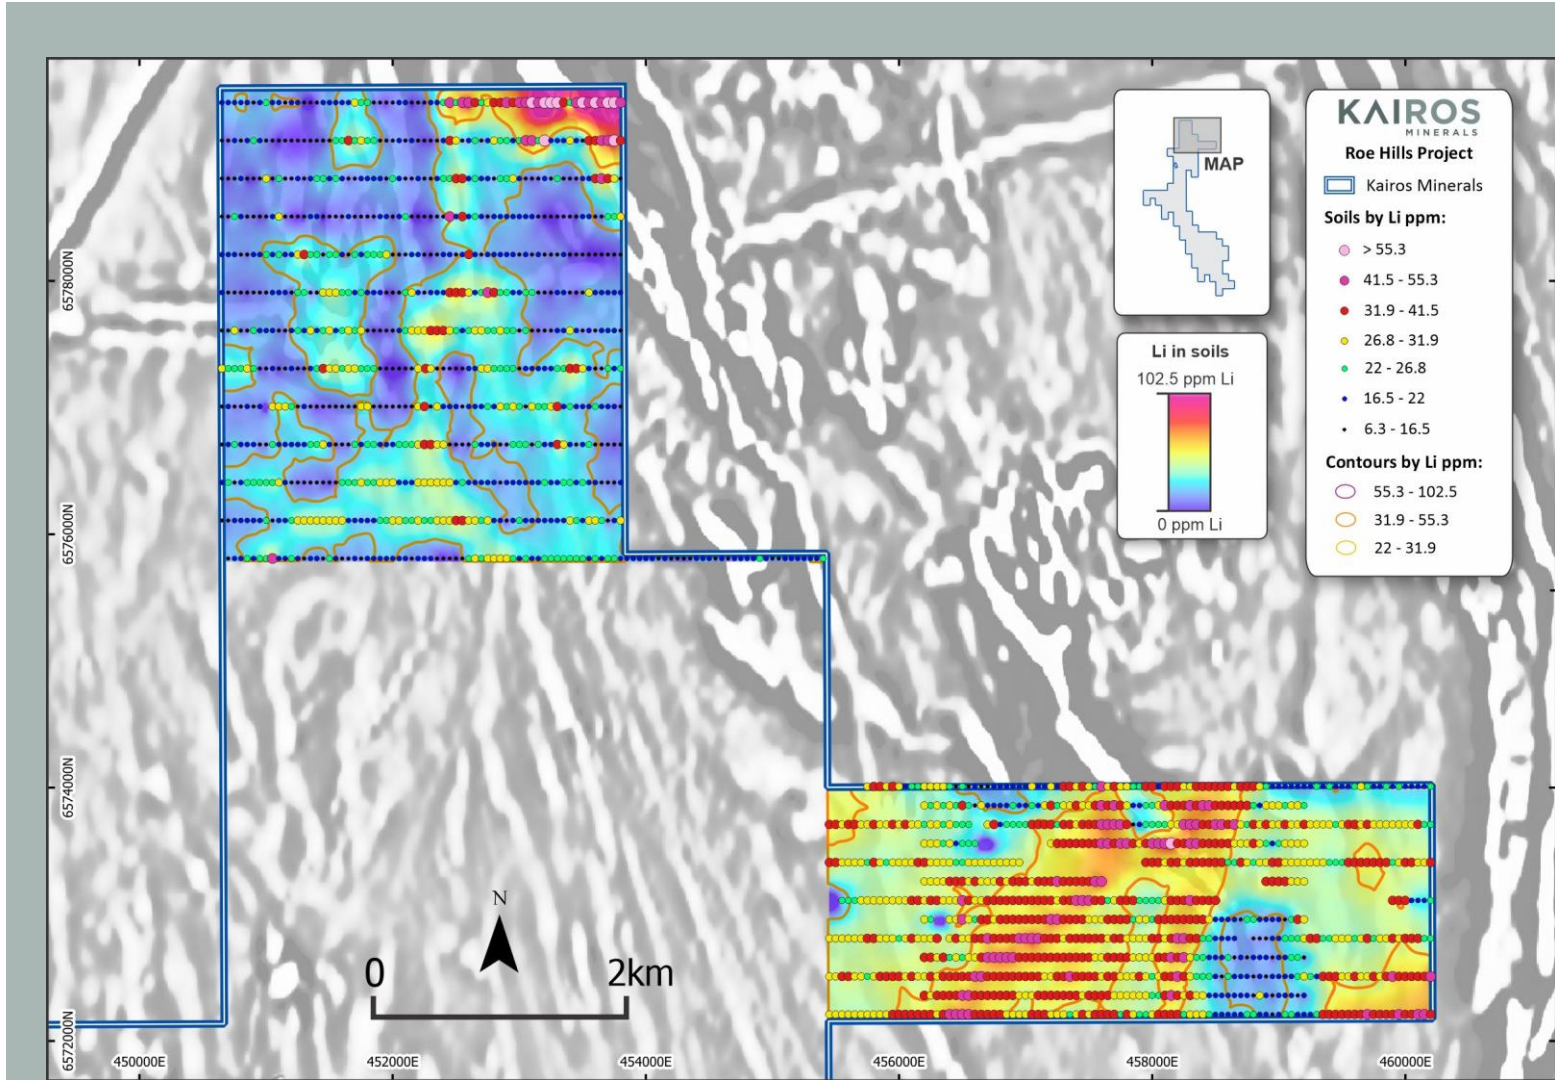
MAP

Li in soils
102.5 ppm Li
0 ppm Li

KAIROS
MINERALS
Roe Hills Project
Kairos Minerals
Soils by Li ppm:
> 55.3
41.5 - 55.3
31.9 - 41.5
26.8 - 31.9
22 - 26.8
16.5 - 22
6.3 - 16.5
Contours by Li ppm:
55.3 - 102.5
31.9 - 55.3
22 - 31.9

6578000N
6576000N
6574000N
6572000N

N
0
2km

450000E
452000E
454000E
456000E
458000E
460000E